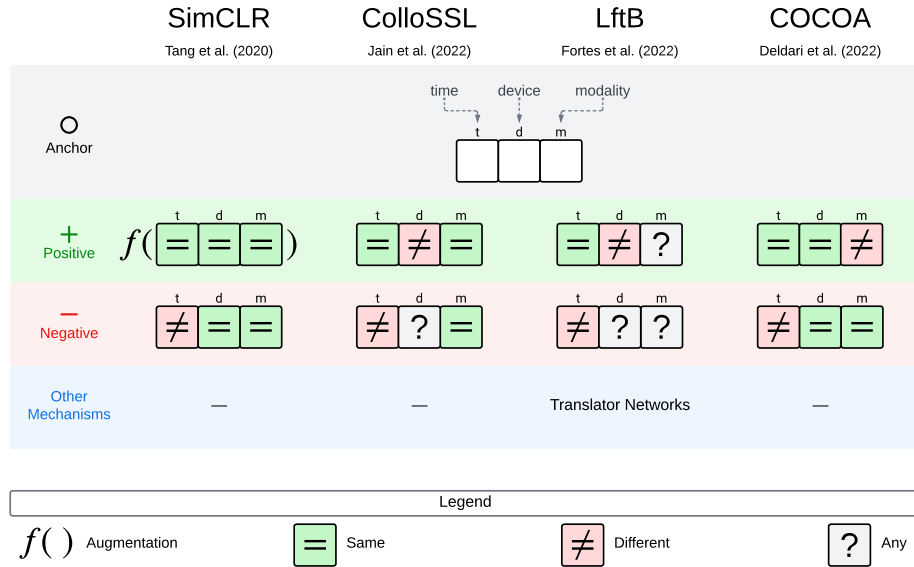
SimCLR
Tang et al. (2020)

ColloSSL
Jain et al. (2022)

LftB
Fortes et al. (2022)

COCOA
Deldari et al. (2022)

time device modality

Anchor

t d m

+
Positive

$f($ t = d = m = $)$

t = d ≠ m =

t = d ≠ m ?

t = d = m ≠

−
Negative

t ≠ d = m =

t ≠ d ? m =

t ≠ d ? m ?

t ≠ d = m =

Other Mechanisms

—

—

Translator Networks

—

Legend

$f(\ )$ Augmentation

= Same

≠ Different

? Any